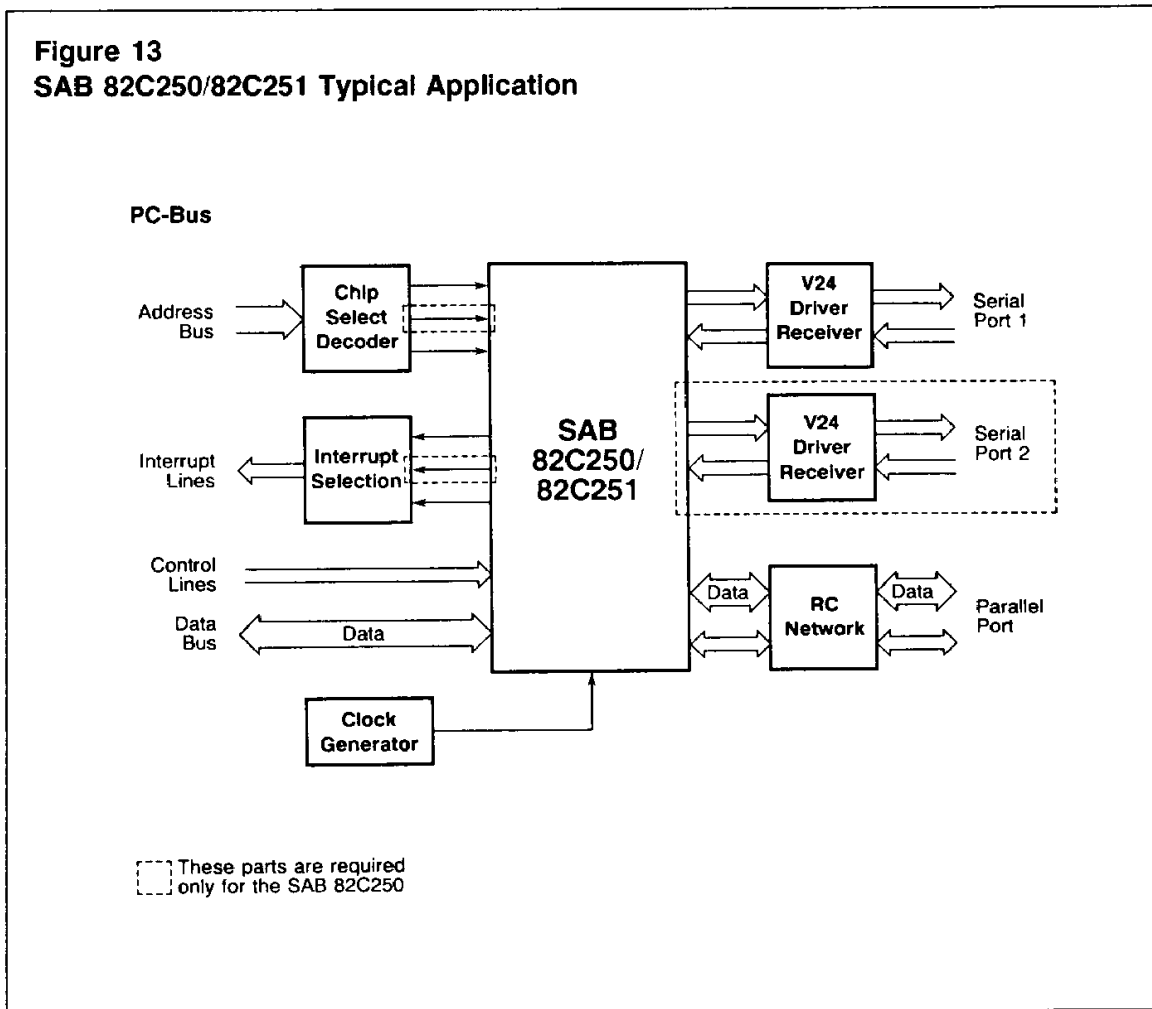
Figure 13
SAB 82C250/82C251 Typical Application

PC-Bus

Address Bus

Chip Select Decoder

Interrupt Lines

Interrupt Selection

Control Lines

Data Bus

Data

SAB 82C250/ 82C251

Clock Generator

V24 Driver Receiver

Serial Port 1

V24 Driver Receiver

Serial Port 2

Data

RC Network

Data

Parallel Port

These parts are required only for the SAB 82C250